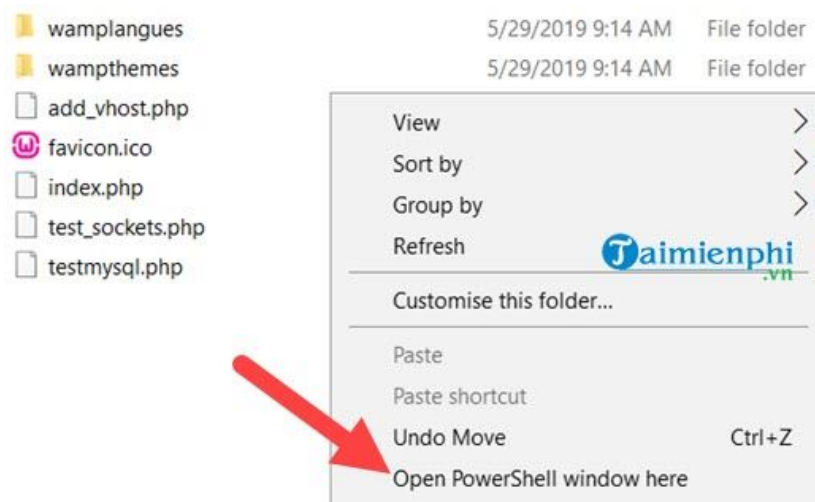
wamplangues 5/29/2019 9:14 AM File folder
wampthemes 5/29/2019 9:14 AM File folder
add_vhost.php
favicon.ico
index.php
test_sockets.php
testmysql.php

View
Sort by
Group by
Refresh
Taimienphi .vn
Customise this folder...
Paste
Paste shortcut
Undo Move Ctrl+Z
Open PowerShell window here